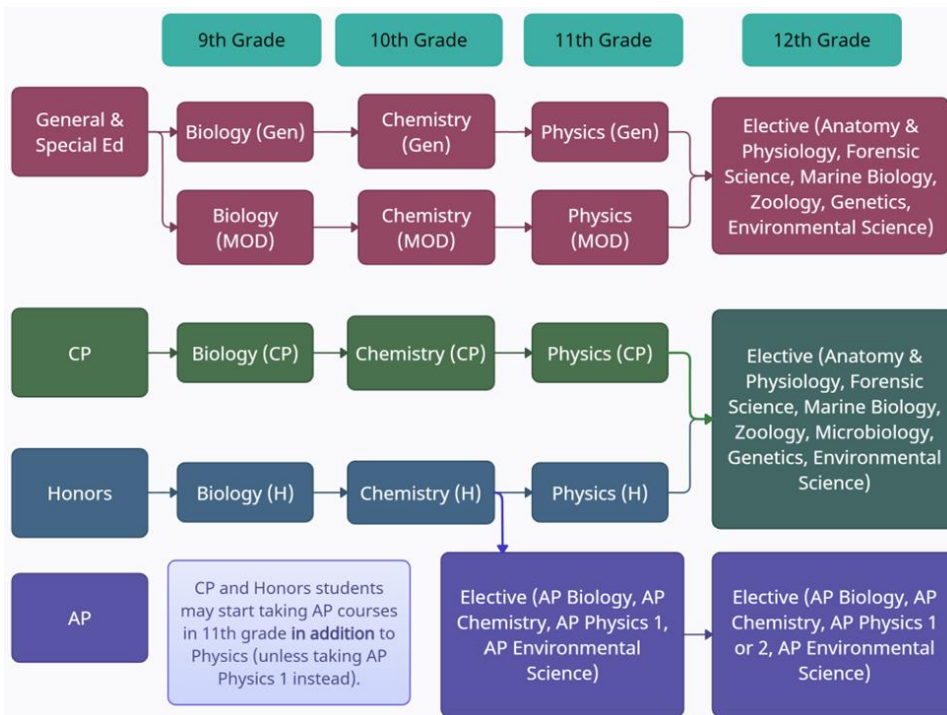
9th Grade
10th Grade
11th Grade
12th Grade

General & Special Ed
Biology (Gen)
Chemistry (Gen)
Physics (Gen)
Biology (MOD)
Chemistry (MOD)
Physics (MOD)
Elective (Anatomy & Physiology, Forensic Science, Marine Biology, Zoology, Genetics, Environmental Science)

CP
Biology (CP)
Chemistry (CP)
Physics (CP)

Honors
Biology (H)
Chemistry (H)
Physics (H)
Elective (Anatomy & Physiology, Forensic Science, Marine Biology, Zoology, Microbiology, Genetics, Environmental Science)

AP
CP and Honors students may start taking AP courses in 11th grade **in addition** to Physics (unless taking AP Physics 1 instead).
Elective (AP Biology, AP Chemistry, AP Physics 1, AP Environmental Science)
Elective (AP Biology, AP Chemistry, AP Physics 1 or 2, AP Environmental Science)